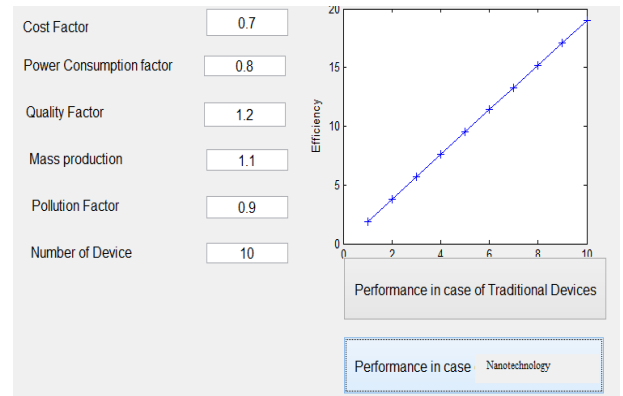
Cost Factor 0.7

Power Consumption factor 0.8

Quality Factor 1.2

Mass production 1.1

Pollution Factor 0.9

Number of Device 10

20
15
10
5
0
Efficiency
0 2 4 6 8 10

Performance in case of Traditional Devices

Performance in case Nanotechnology